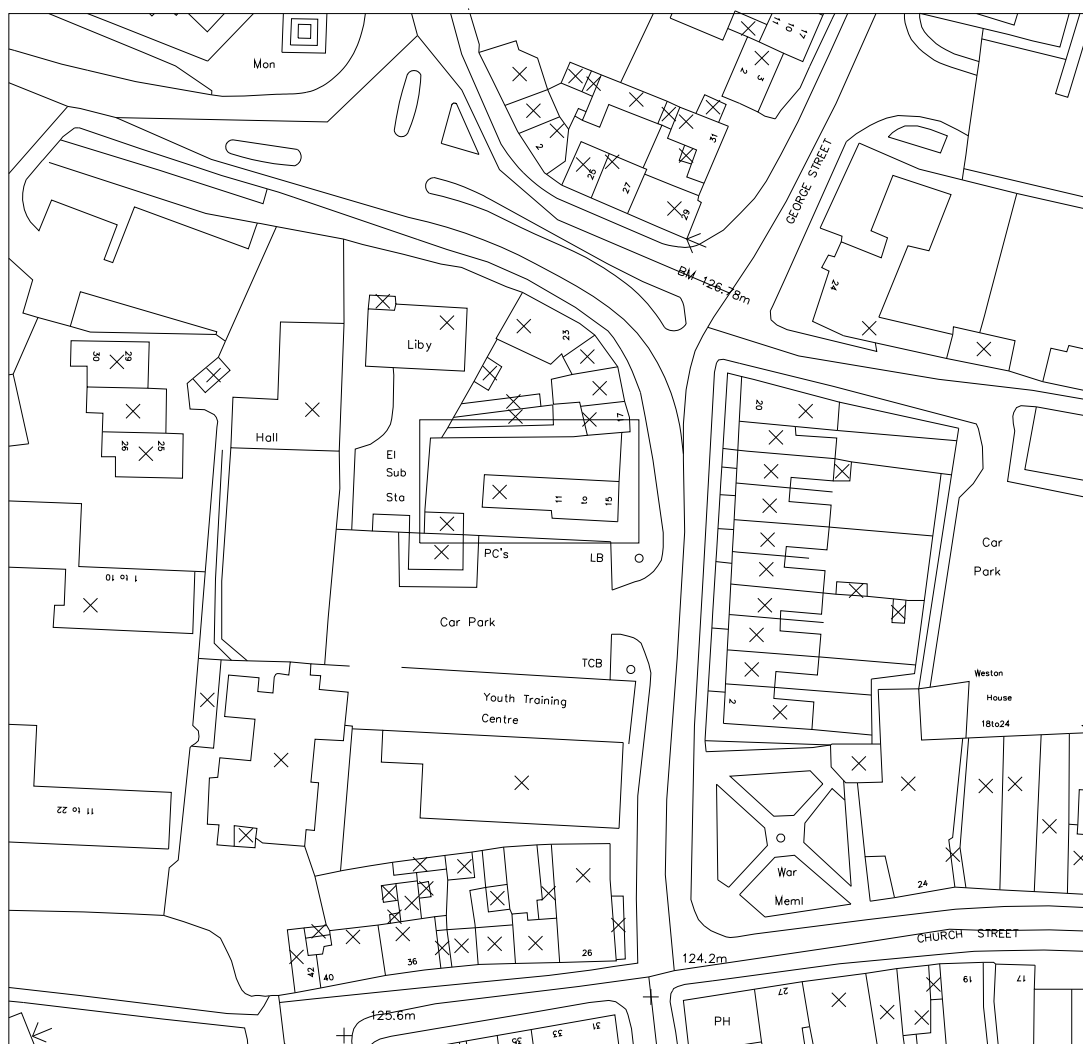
Mon

11 to 17
2
3
2
31
25
27
29
GEORGE STREET
BM 126.78m
24
23
Liby
30
29
26
25
Hall
20
17
El
Sub
Sta
11 to 15
PC's
LB
Car
Park
1 to 10
Car Park
TCB
Weston
House
18to24
Youth Training
Centre
2
11 to 22
War
Meml
24
CHURCH STREET
42
40
36
26
124.2m
125.6m
35
33
31
27
19
17
PH